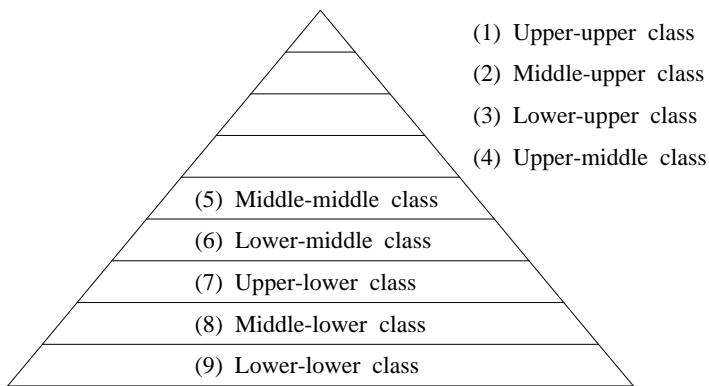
(1) Upper-upper class
(2) Middle-upper class
(3) Lower-upper class
(4) Upper-middle class
(5) Middle-middle class
(6) Lower-middle class
(7) Upper-lower class
(8) Middle-lower class
(9) Lower-lower class